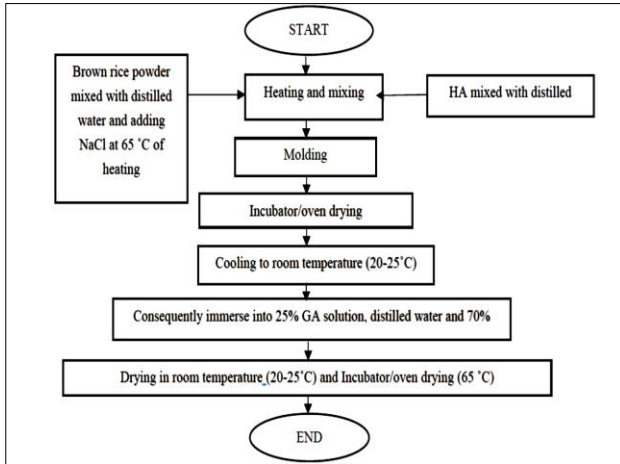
START

Brown rice powder mixed with distilled water and adding NaCl at 65 ˚C of heating

Heating and mixing

HA mixed with distilled

Molding

Incubator/oven drying

Cooling to room temperature (20-25˚C)

Consequently immerse into 25% GA solution, distilled water and 70%

Drying in room temperature (20-25˚C) and Incubator/oven drying (65 ˚C)

END